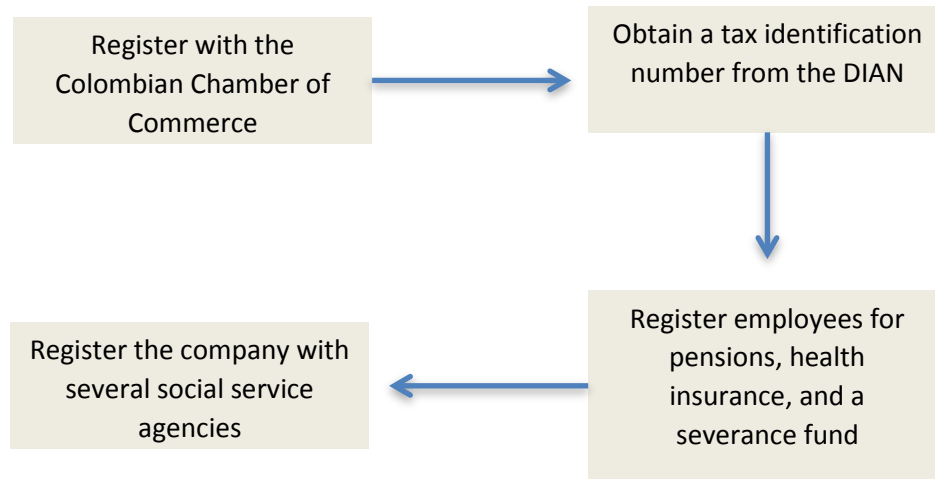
Register with the Colombian Chamber of Commerce

Obtain a tax identification number from the DIAN

Register employees for pensions, health insurance, and a severance fund

Register the company with several social service agencies